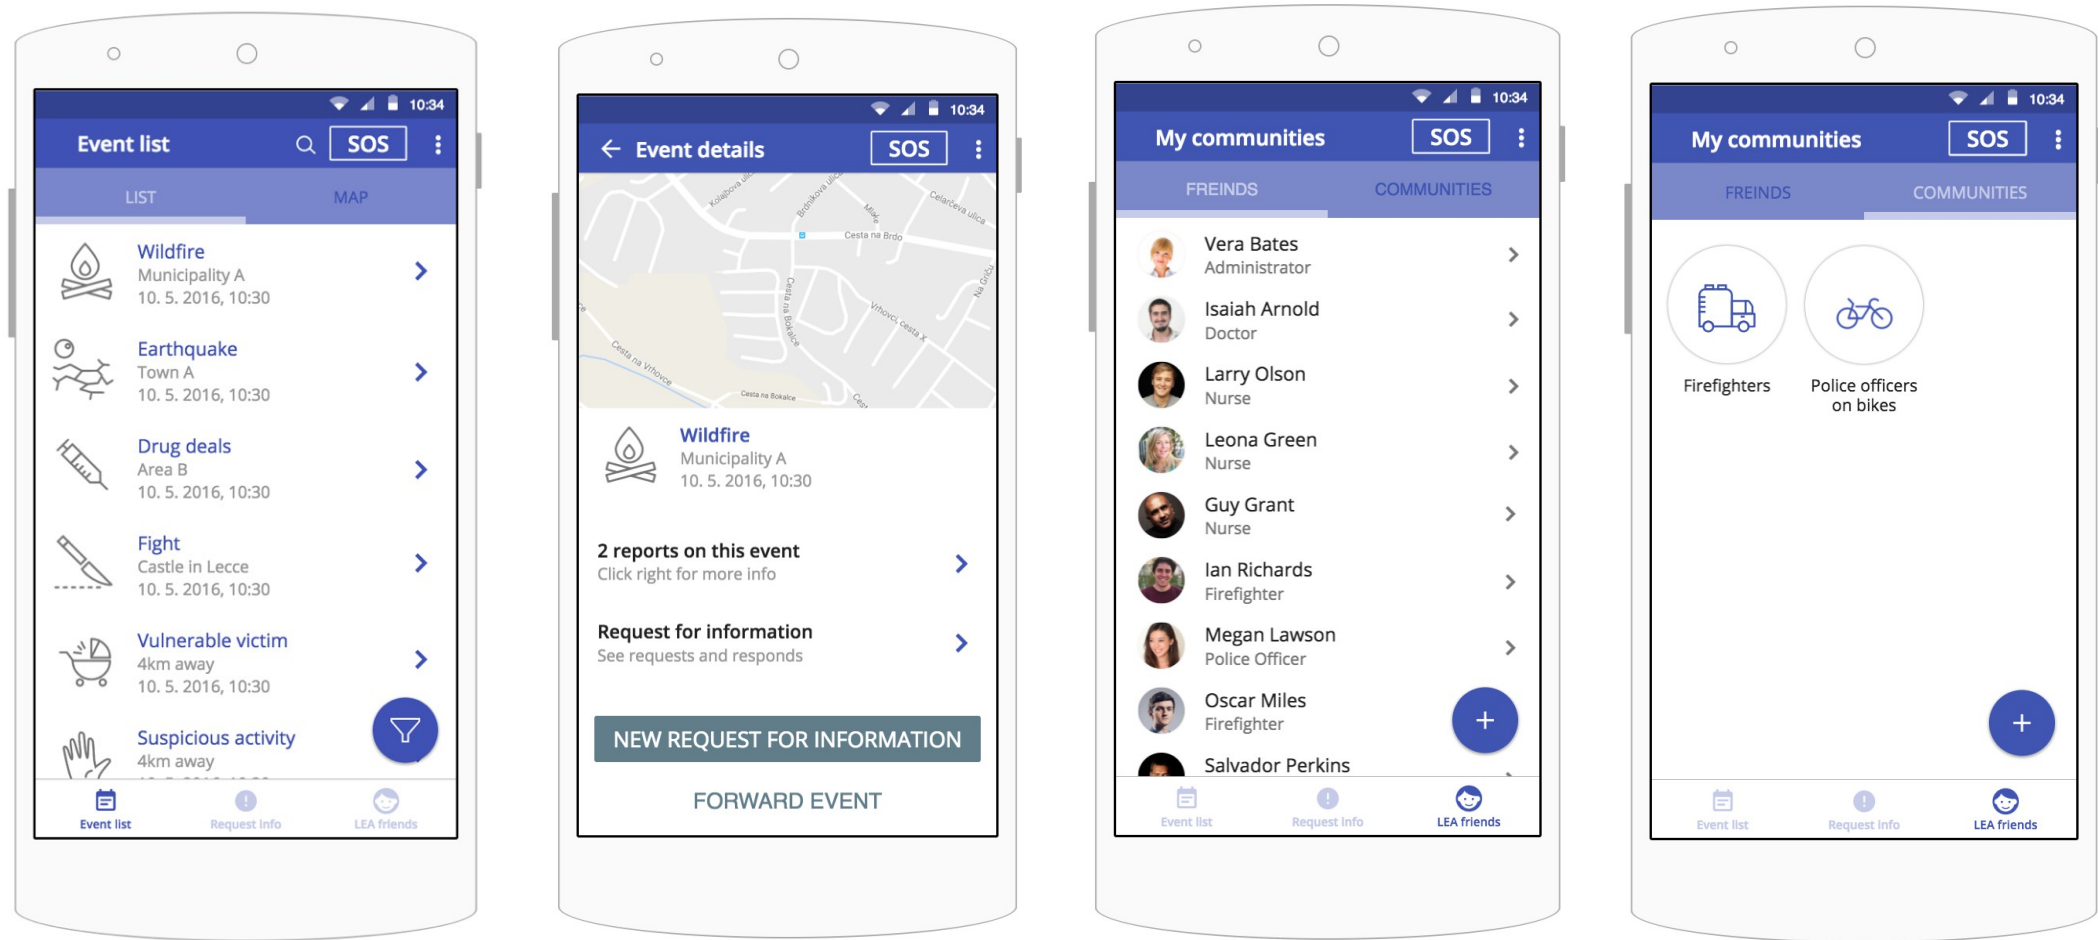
10:34

Event list SOS

LIST MAP

Wildfire
Municipality A
10. 5. 2016, 10:30

Earthquake
Town A
10. 5. 2016, 10:30

Drug deals
Area B
10. 5. 2016, 10:30

Fight
Castle in Lecce
10. 5. 2016, 10:30

Vulnerable victim
4km away
10. 5. 2016, 10:30

Suspicious activity
4km away

Event list Request info LEA friends

10:34

Event details SOS

Kolajbova ulica Brdnikova ulica Cesta na Brdo Celarčeva ulica Cesta na Bokalce Vrhovci cesta X Na Grču Cesta na Vrhovce Cesta na Bokalce

Wildfire
Municipality A
10. 5. 2016, 10:30

2 reports on this event
Click right for more info

Request for information
See requests and responds

NEW REQUEST FOR INFORMATION

FORWARD EVENT

10:34

My communities SOS

FREINDS COMMUNITIES

Vera Bates
Administrator

Isaiah Arnold
Doctor

Larry Olson
Nurse

Leona Green
Nurse

Guy Grant
Nurse

Ian Richards
Firefighter

Megan Lawson
Police Officer

Oscar Miles
Firefighter

Salvador Perkins

+

Event list Request info LEA friends

10:34

My communities SOS

FREINDS COMMUNITIES

Firefighters

Police officers on bikes

+

Event list Request info LEA friends